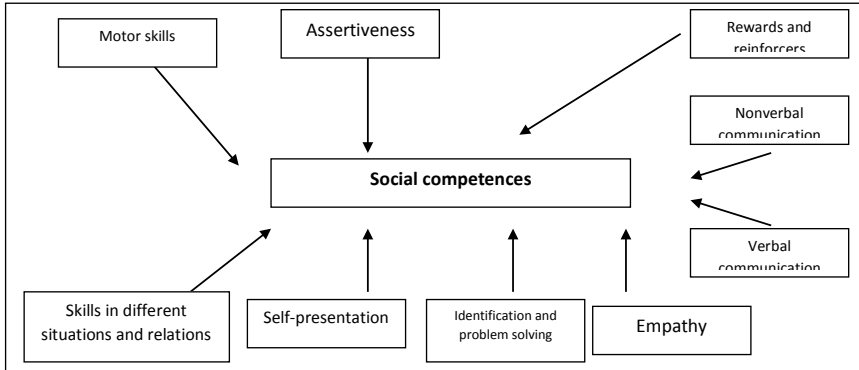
Motor skills

Assertiveness

Rewards and reinforcers

Nonverbal communication

Social competences

Verbal communication

Skills in different situations and relations

Self-presentation

Identification and problem solving

Empathy